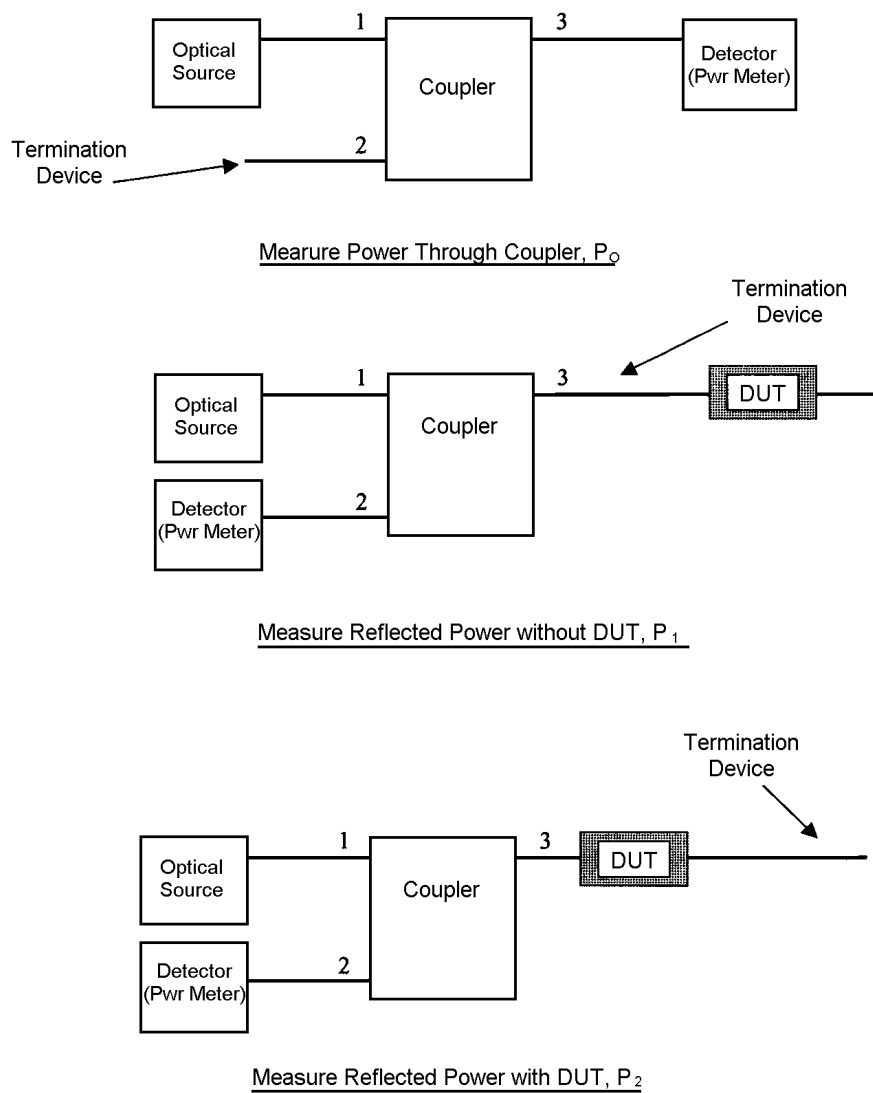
Optical Source

1

Coupler

3

Detector (Pwr Meter)

Termination Device

2

Mearure Power Through Coupler, $P_O$

Termination Device

Optical Source

1

Coupler

3

DUT

Detector (Pwr Meter)

2

Measure Reflected Power without DUT, $P_1$

Termination Device

Optical Source

1

Coupler

3

DUT

Detector (Pwr Meter)

2

Measure Reflected Power with DUT, $P_2$